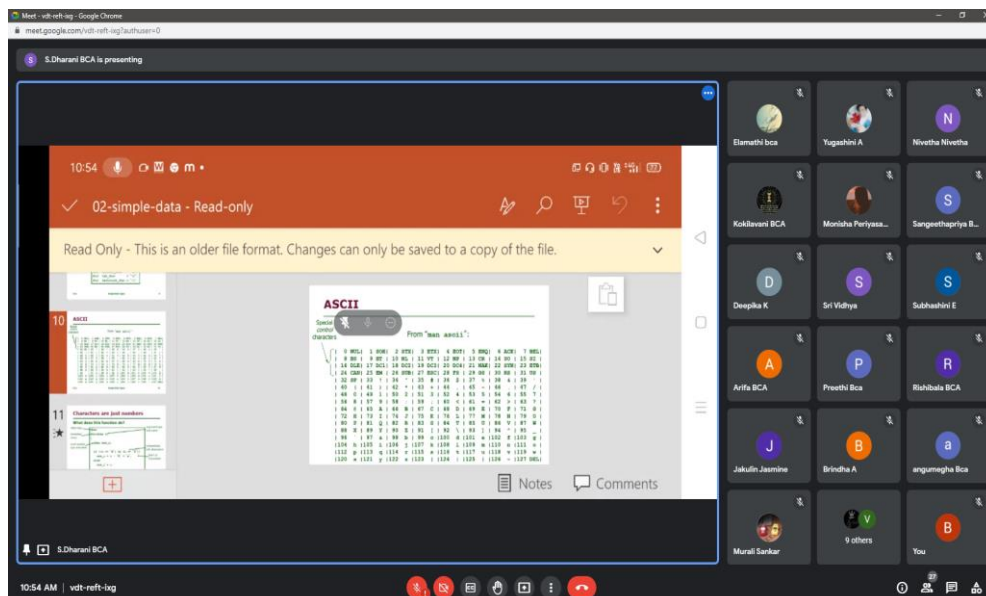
Meet - vdt-reft-ixg - Google Chrome

meet.google.com/vdt-reft-ixg?authuser=0

S.Dharani BCA is presenting

10:54

02-simple-data - Read-only

Read Only - This is an older file format. Changes can only be saved to a copy of the file.

10 ASCII

11 Characters are just numbers

ASCII

Special control characters

From "man ascii":

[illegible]

Notes Comments

S.Dharani BCA

Elamathi bca

Yugashini A

Nivetha Nivetha

Kokilavani BCA

Monisha Periyasa...

Sangeethapriya B...

Deepika K

Sri Vidhya

Subhashini E

Arifa BCA

Preethi Bca

Rishibala BCA

Jakulin Jasmine

Brindha A

angumegha Bca

Murali Sankar

9 others

You

10:54 AM | vdt-reft-ixg

27